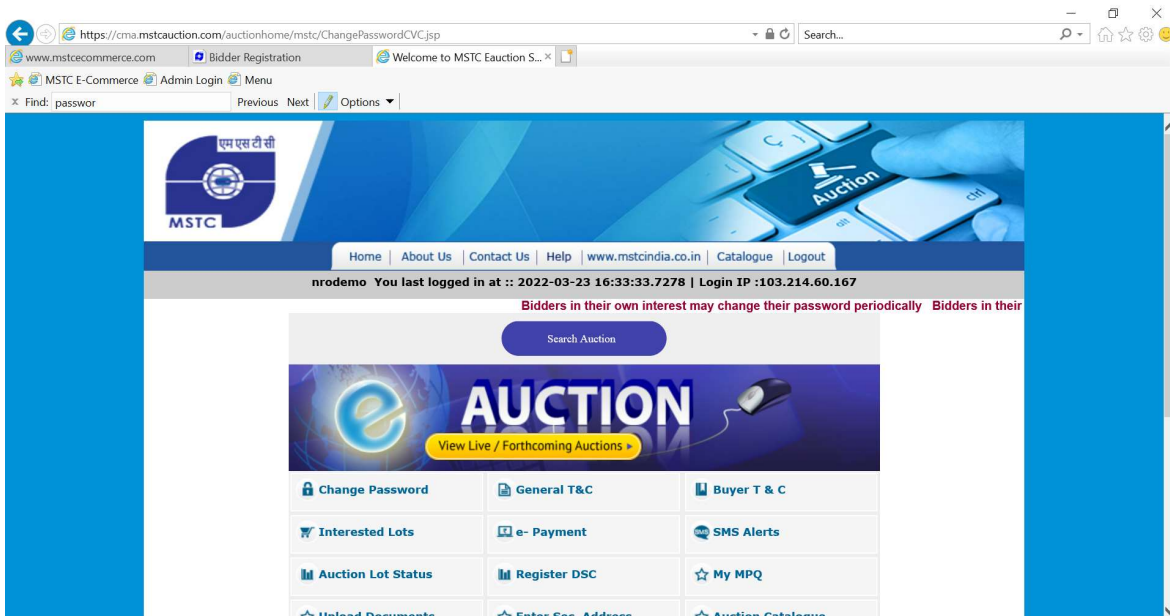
https://cma.mstcauction.com/auctionhome/mstc/ChangePasswordCVC.jsp

Search...

www.mstcecommerce.com | Bidder Registration | Welcome to MSTC Eauction S... ×

MSTC E-Commerce | Admin Login | Menu

Find: passwor | Previous | Next | Options

एम एस टी सी
MSTC

Auction

Home | About Us | Contact Us | Help | www.mstcindia.co.in | Catalogue | Logout

nrodemo You last logged in at :: 2022-03-23 16:33:33.7278 | Login IP :103.214.60.167

Bidders in their own interest may change their password periodically Bidders in their

Search Auction

e AUCTION
View Live / Forthcoming Auctions ▸

| Change Password | General T&C | Buyer T & C |
|---|---|---|
| Interested Lots | e- Payment | SMS Alerts |
| Auction Lot Status | Register DSC | My MPQ |
| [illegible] | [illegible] | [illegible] |